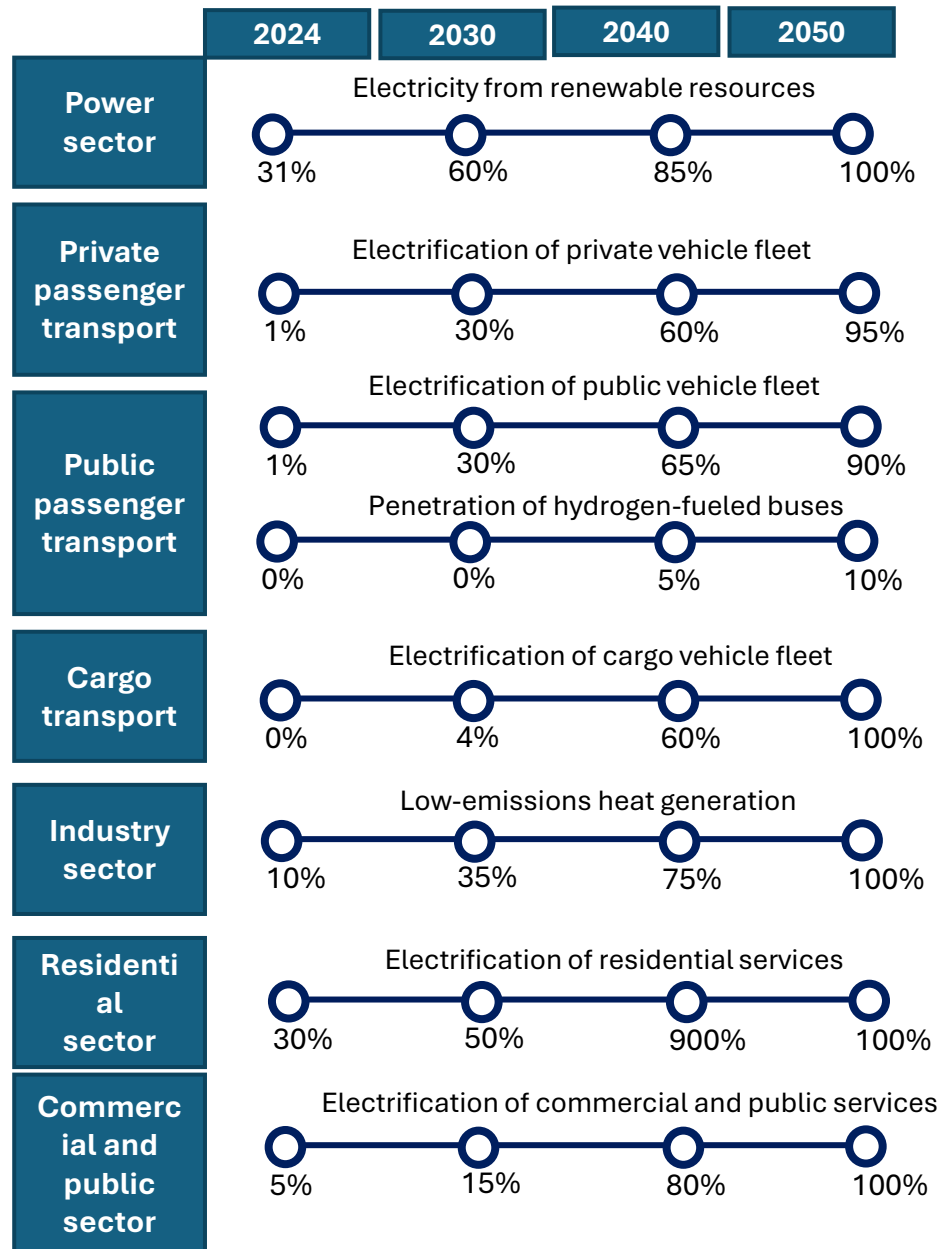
| | 2024 | 2030 | 2040 | 2050 |
|---|---|---|---|---|

Power sector
Electricity from renewable resources
31% 60% 85% 100%

Private passenger transport
Electrification of private vehicle fleet
1% 30% 60% 95%

Public passenger transport
Electrification of public vehicle fleet
1% 30% 65% 90%
Penetration of hydrogen-fueled buses
0% 0% 5% 10%

Cargo transport
Electrification of cargo vehicle fleet
0% 4% 60% 100%

Industry sector
Low-emissions heat generation
10% 35% 75% 100%

Residential sector
Electrification of residential services
30% 50% 900% 100%

Commercial and public sector
Electrification of commercial and public services
5% 15% 80% 100%